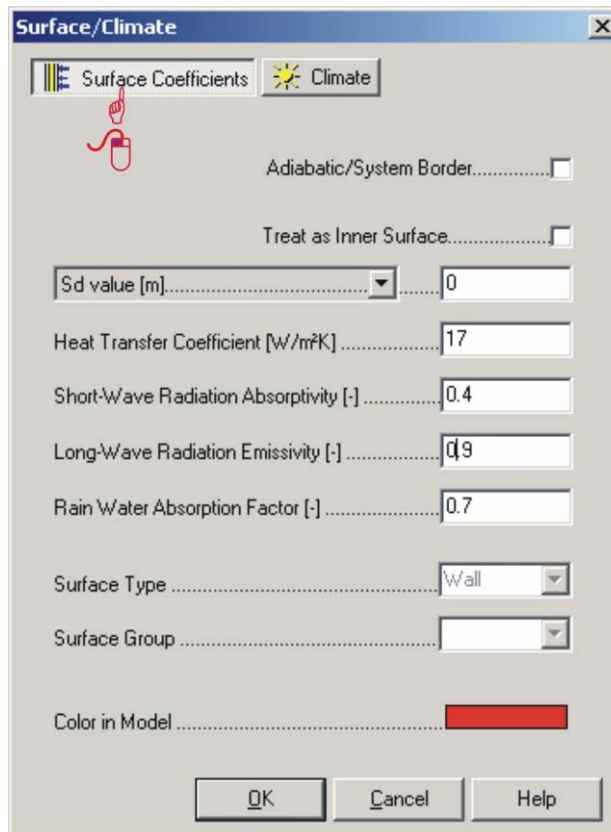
Surface/Climate

X

Surface Coefficients

Climate

Adiabatic/System Border..............

Treat as Inner Surface...................

Sd value [m]......................................... ........ 0

Heat Transfer Coefficient [W/m²K] .................. 17

Short-Wave Radiation Absorptivity [-] .............. 0.4

Long-Wave Radiation Emissivity [-] .................. 0.9

Rain Water Absorption Factor [-] ...................... 0.7

Surface Type ............................................... Wall

Surface Group .............................................

Color in Model ...............................................

OK

Cancel

Help